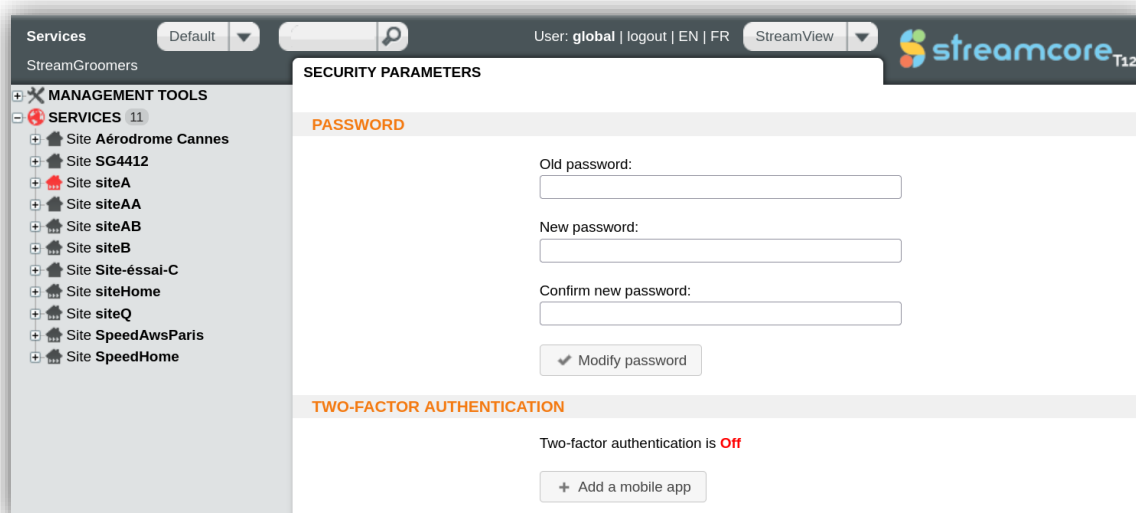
Services Default User: global | logout | EN | FR StreamView streamcore T12

StreamGroomers

SECURITY PARAMETERS

MANAGEMENT TOOLS
SERVICES 11
Site Aérodrome Cannes
Site SG4412
Site siteA
Site siteAA
Site siteAB
Site siteB
Site Site-éssai-C
Site siteHome
Site siteQ
Site SpeedAwsParis
Site SpeedHome

PASSWORD

Old password:

New password:

Confirm new password:

Modify password

TWO-FACTOR AUTHENTICATION

Two-factor authentication is Off

+ Add a mobile app